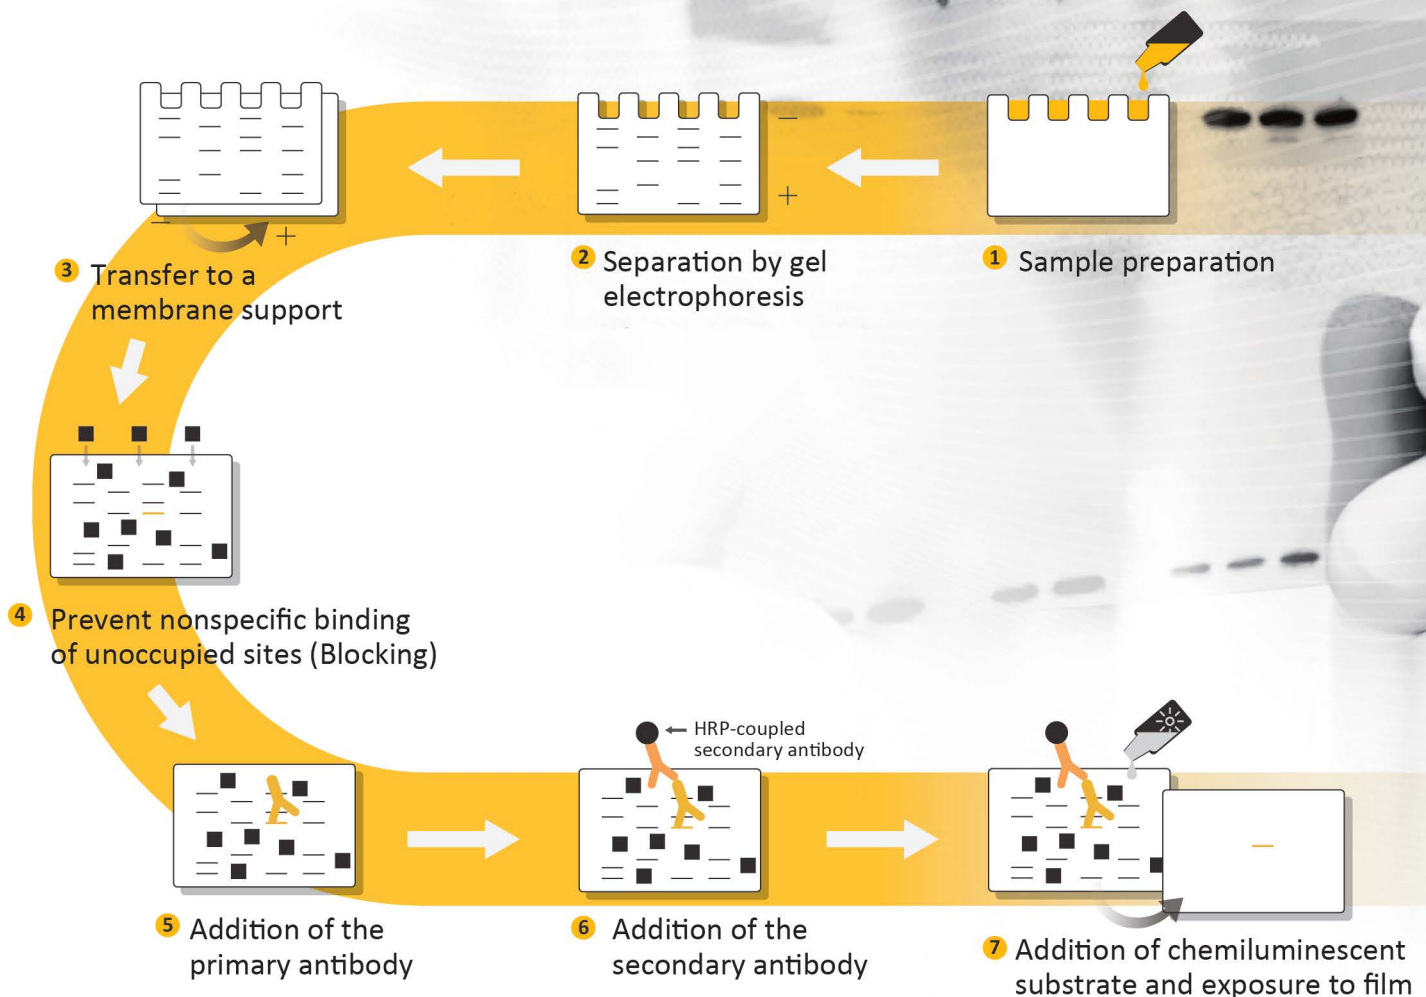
1 Sample preparation

2 Separation by gel electrophoresis

3 Transfer to a membrane support

4 Prevent nonspecific binding of unoccupied sites (Blocking)

5 Addition of the primary antibody

6 Addition of the secondary antibody

HRP-coupled secondary antibody

7 Addition of chemiluminescent substrate and exposure to film

–

+

–

+